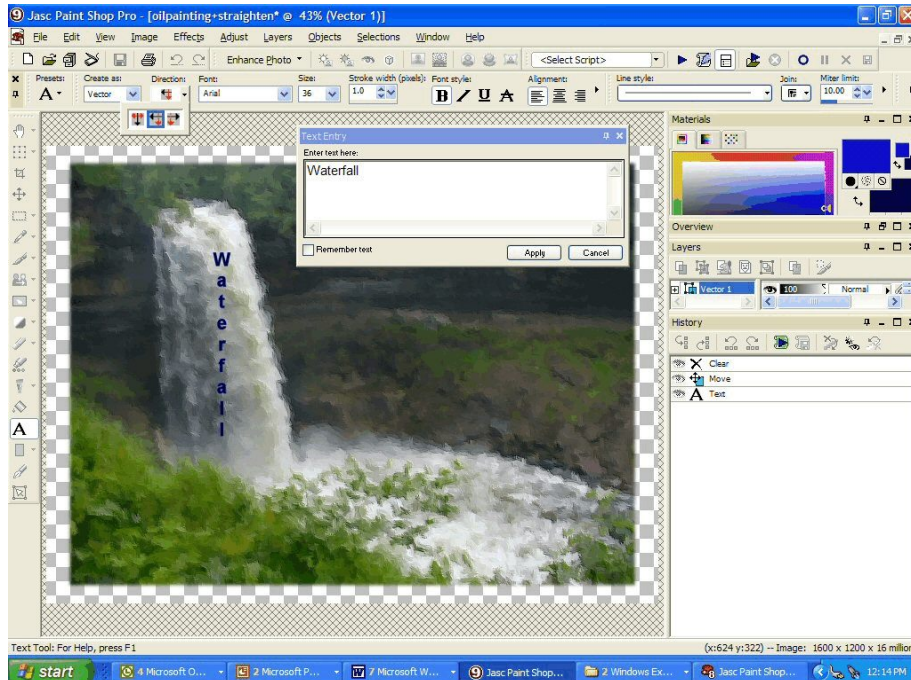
Jasc Paint Shop Pro - [oilpainting+straighten* @ 43% (Vector 1)]

File Edit View Image Effects Adjust Layers Objects Selections Window Help

Enhance Photo <Select Script>

Presets: Create as: Direction: Font: Size: Stroke width (pixels): Font style: Alignment: Line style: Join: Miter limit:

Vector Arial 36 1.0 B I U A 10.00

Text Entry

Enter text here:

Waterfall

Remember text

Apply Cancel

W
a
t
e
r
f
a
l
l

Materials

Overview

Layers

Vector 1 100 Normal

History

Clear
Move
Text

Text Tool: For Help, press F1

(x:624 y:322) -- Image: 1600 x 1200 x 16 million

start 4 Microsoft O... 2 Microsoft P... 7 Microsoft W... Jasc Paint Shop... 2 Windows Ex... Jasc Paint Shop... 12:14 PM